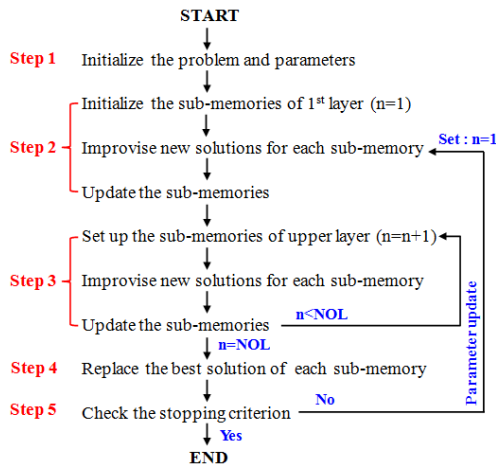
START

Step 1 Initialize the problem and parameters

Step 2 Initialize the sub-memories of 1$^{st}$ layer (n=1)

Improvise new solutions for each sub-memory

Update the sub-memories

Set : n=1

Step 3 Set up the sub-memories of upper layer (n=n+1)

Improvise new solutions for each sub-memory

Update the sub-memories

n<NOL

n=NOL

Parameter update

Step 4 Replace the best solution of each sub-memory

Step 5 Check the stopping criterion

No

Yes

END